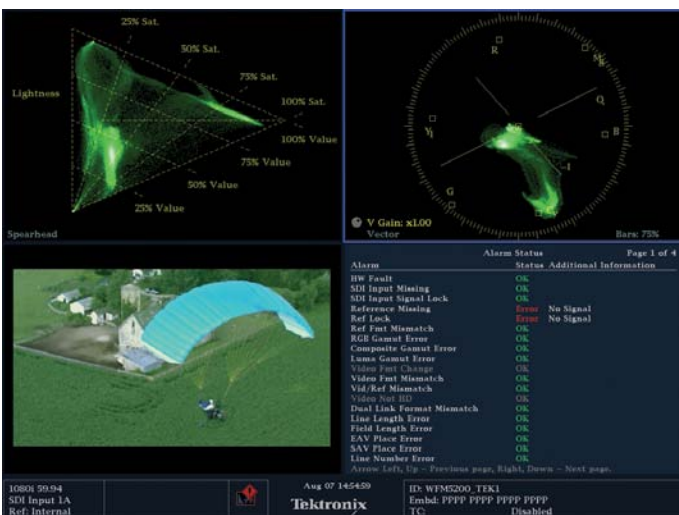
25% Sat.

50% Sat.

75% Sat.

Lightness

100% Sat.

100% Value

75% Value

50% Value

25% Value

Spearhead

R

Mg

Q

Yl

B

I

G

V Gain: x1.00

Vector

Bars: 75%

Alarm Status

Page 1 of 4

| Alarm | Status | Additional Information |
|---|---|---|
| HW Fault | OK | |
| SDI Input Missing | OK | |
| SDI Input Signal Lock | OK | |
| Reference Missing | Error | No Signal |
| Ref Lock | Error | No Signal |
| Ref Fmt Mismatch | OK | |
| RGB Gamut Error | OK | |
| Composite Gamut Error | OK | |
| Luma Gamut Error | OK | |
| Video Fmt Change | OK | |
| Video Fmt Mismatch | OK | |
| Vid/Ref Mismatch | OK | |
| Video Not HD | OK | |
| Dual Link Format Mismatch | OK | |
| Line Length Error | OK | |
| Field Length Error | OK | |
| EAV Place Error | OK | |
| SAV Place Error | OK | |
| Line Number Error | OK | |

Arrow Left, Up – Previous page, Right, Down – Next page.

1080i 59.94
SDI Input 1A
Ref: Internal

Aug 07 14:54:59

Tektronix

ID: WFM5200_TEK1
Embd: PPPP PPPP PPPP PPPP
TC: Disabled